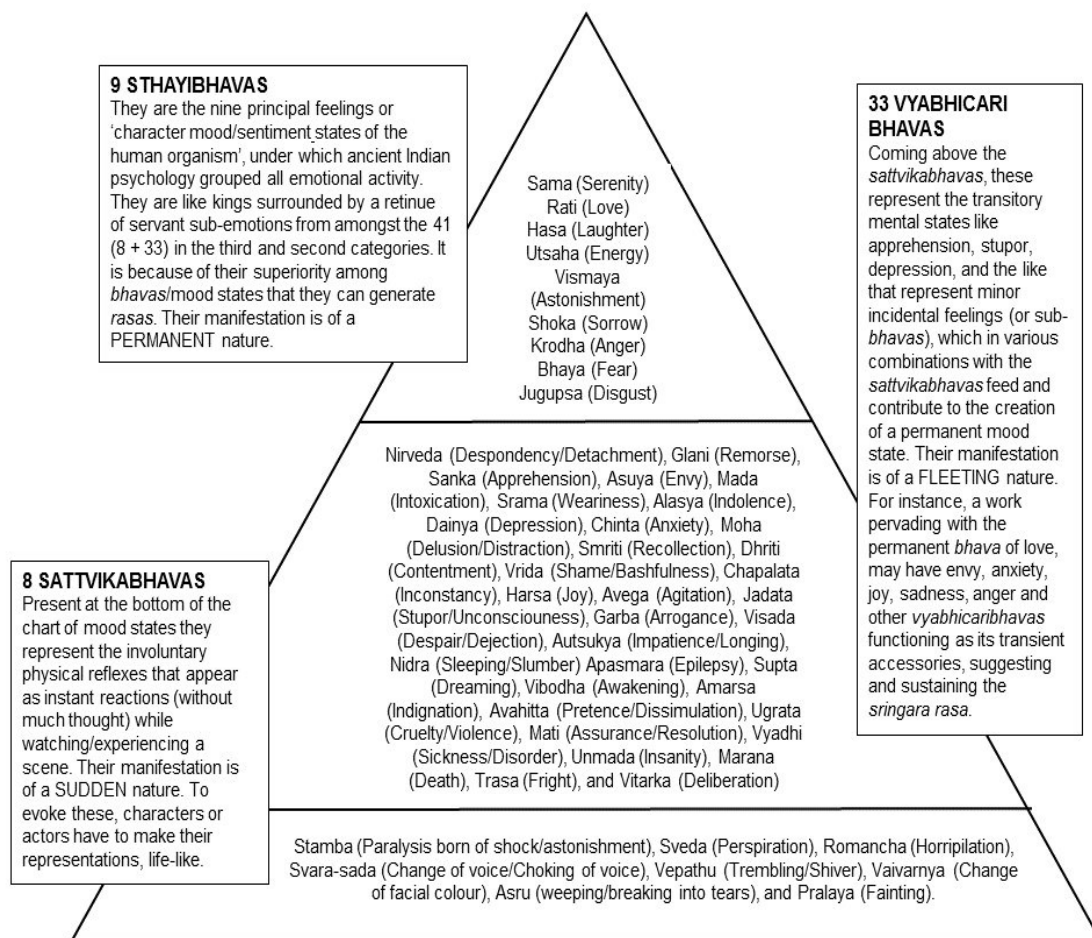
9 STHAYIBHAVAS
They are the nine principal feelings or 'character mood/sentiment states of the human organism', under which ancient Indian psychology grouped all emotional activity. They are like kings surrounded by a retinue of servant sub-emotions from amongst the 41 (8 + 33) in the third and second categories. It is because of their superiority among bhavas/mood states that they can generate rasas. Their manifestation is of a PERMANENT nature.

Sama (Serenity)
Rati (Love)
Hasa (Laughter)
Utsaha (Energy)
Vismaya (Astonishment)
Shoka (Sorrow)
Krodha (Anger)
Bhaya (Fear)
Jugupsa (Disgust)

33 VYABHICARI BHAVAS
Coming above the sattvikabhavas, these represent the transitory mental states like apprehension, stupor, depression, and the like that represent minor incidental feelings (or sub-bhavas), which in various combinations with the sattvikabhavas feed and contribute to the creation of a permanent mood state. Their manifestation is of a FLEETING nature. For instance, a work pervading with the permanent bhava of love, may have envy, anxiety, joy, sadness, anger and other vyabhicaribhavas functioning as its transient accessories, suggesting and sustaining the sringara rasa.

Nirveda (Despondency/Detachment), Glani (Remorse), Sanka (Apprehension), Asuya (Envy), Mada (Intoxication), Srama (Weariness), Alasya (Indolence), Dainya (Depression), Chinta (Anxiety), Moha (Delusion/Distraction), Smriti (Recollection), Dhriti (Contentment), Vrida (Shame/Bashfulness), Chapalata (Inconstancy), Harsa (Joy), Avega (Agitation), Jadata (Stupor/Unconsciousness), Garba (Arrogance), Visada (Despair/Dejection), Autsukya (Impatience/Longing), Nidra (Sleeping/Slumber) Apasmara (Epilepsy), Supta (Dreaming), Vibodha (Awakening), Amarsa (Indignation), Avahitta (Pretence/Dissimulation), Ugrata (Cruelty/Violence), Mati (Assurance/Resolution), Vyadhi (Sickness/Disorder), Unmada (Insanity), Marana (Death), Trasa (Fright), and Vitarka (Deliberation)

8 SATTVIKABHAVAS
Present at the bottom of the chart of mood states they represent the involuntary physical reflexes that appear as instant reactions (without much thought) while watching/experiencing a scene. Their manifestation is of a SUDDEN nature. To evoke these, characters or actors have to make their representations, life-like.

Stamba (Paralysis born of shock/astonishment), Sveda (Perspiration), Romancha (Horripilation), Svara-sada (Change of voice/Choking of voice), Vepathu (Trembling/Shiver), Vaivarnya (Change of facial colour), Asru (weeping/breaking into tears), and Pralaya (Fainting).